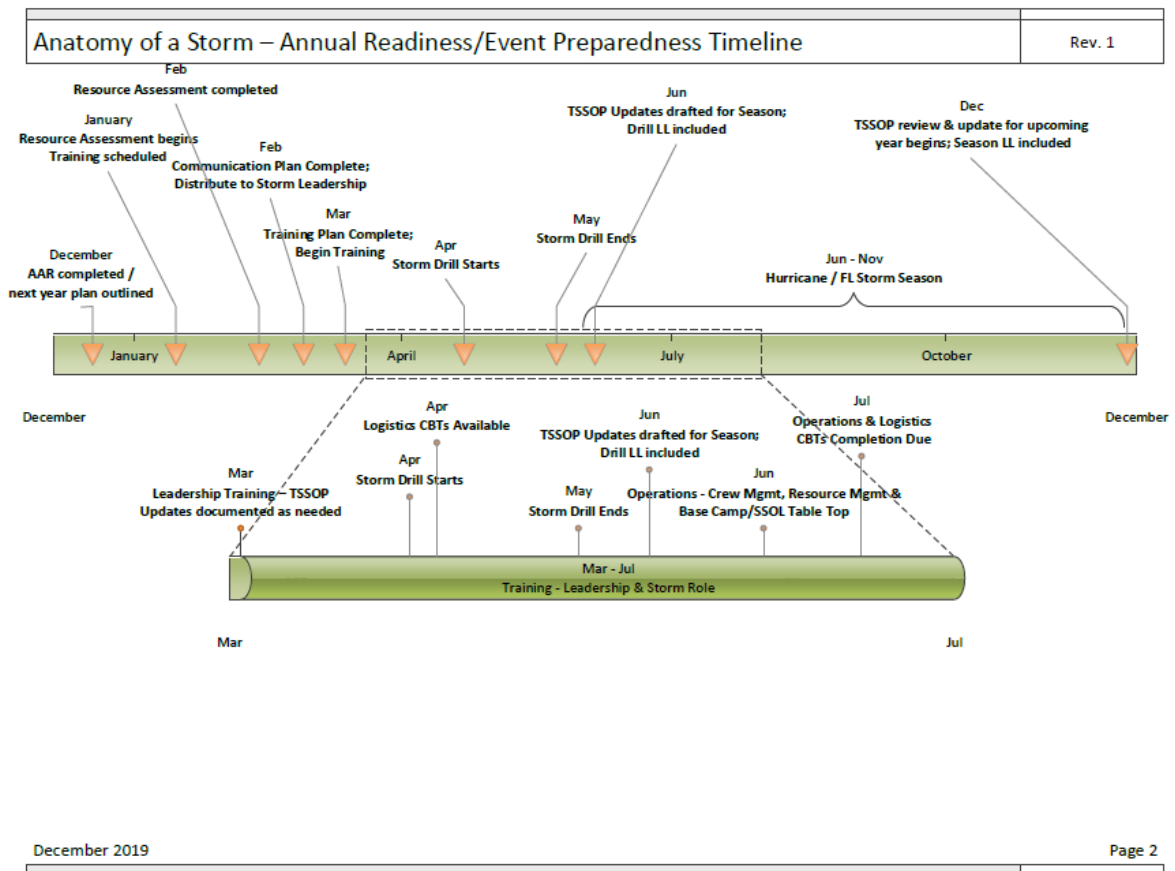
Anatomy of a Storm – Annual Readiness/Event Preparedness Timeline

Rev. 1

Feb
Resource Assessment completed

January
Resource Assessment begins
Training scheduled

Feb
Communication Plan Complete;
Distribute to Storm Leadership

Mar
Training Plan Complete;
Begin Training

December
AAR completed /
next year plan outlined

Apr
Storm Drill Starts

May
Storm Drill Ends

Jun
TSSOP Updates drafted for Season;
Drill LL included

Dec
TSSOP review & update for upcoming year begins; Season LL included

Jun - Nov
Hurricane / FL Storm Season

January

April

July

October

December

December

Apr
Logistics CBTs Available

Apr
Storm Drill Starts

Mar
Leadership Training – TSSOP Updates documented as needed

Jun
TSSOP Updates drafted for Season;
Drill LL included

May
Storm Drill Ends

Jul
Operations & Logistics
CBTs Completion Due

Jun
Operations - Crew Mgmt, Resource Mgmt &
Base Camp/SSOL Table Top

Mar - Jul
Training - Leadership & Storm Role

Mar

Jul

December 2019

Page 2